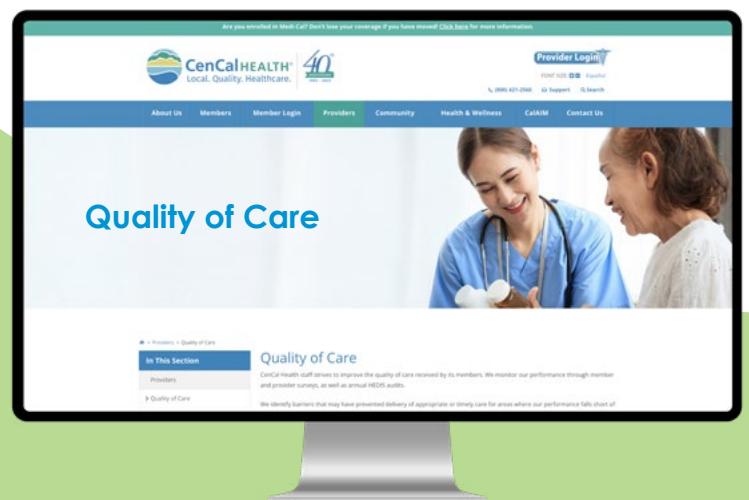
Are you enrolled in Medi-Cal? Don't lose your coverage if you have moved! Click here for more information.

CenCal HEALTH®
Local. Quality. Healthcare.

40

Provider Login

FONT SIZE Español

(800) 421-2560 Support Search

About Us Members Member Login Providers Community Health & Wellness CalAIM Contact Us

Quality of Care

> Providers > Quality of Care

In This Section

Providers

Quality of Care

Quality of Care

CenCal Health staff strives to improve the quality of care received by its members. We monitor our performance through member and provider surveys, as well as annual HEDIS audits.

We identify barriers that may have prevented delivery of appropriate or timely care for areas where our performance falls short of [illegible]